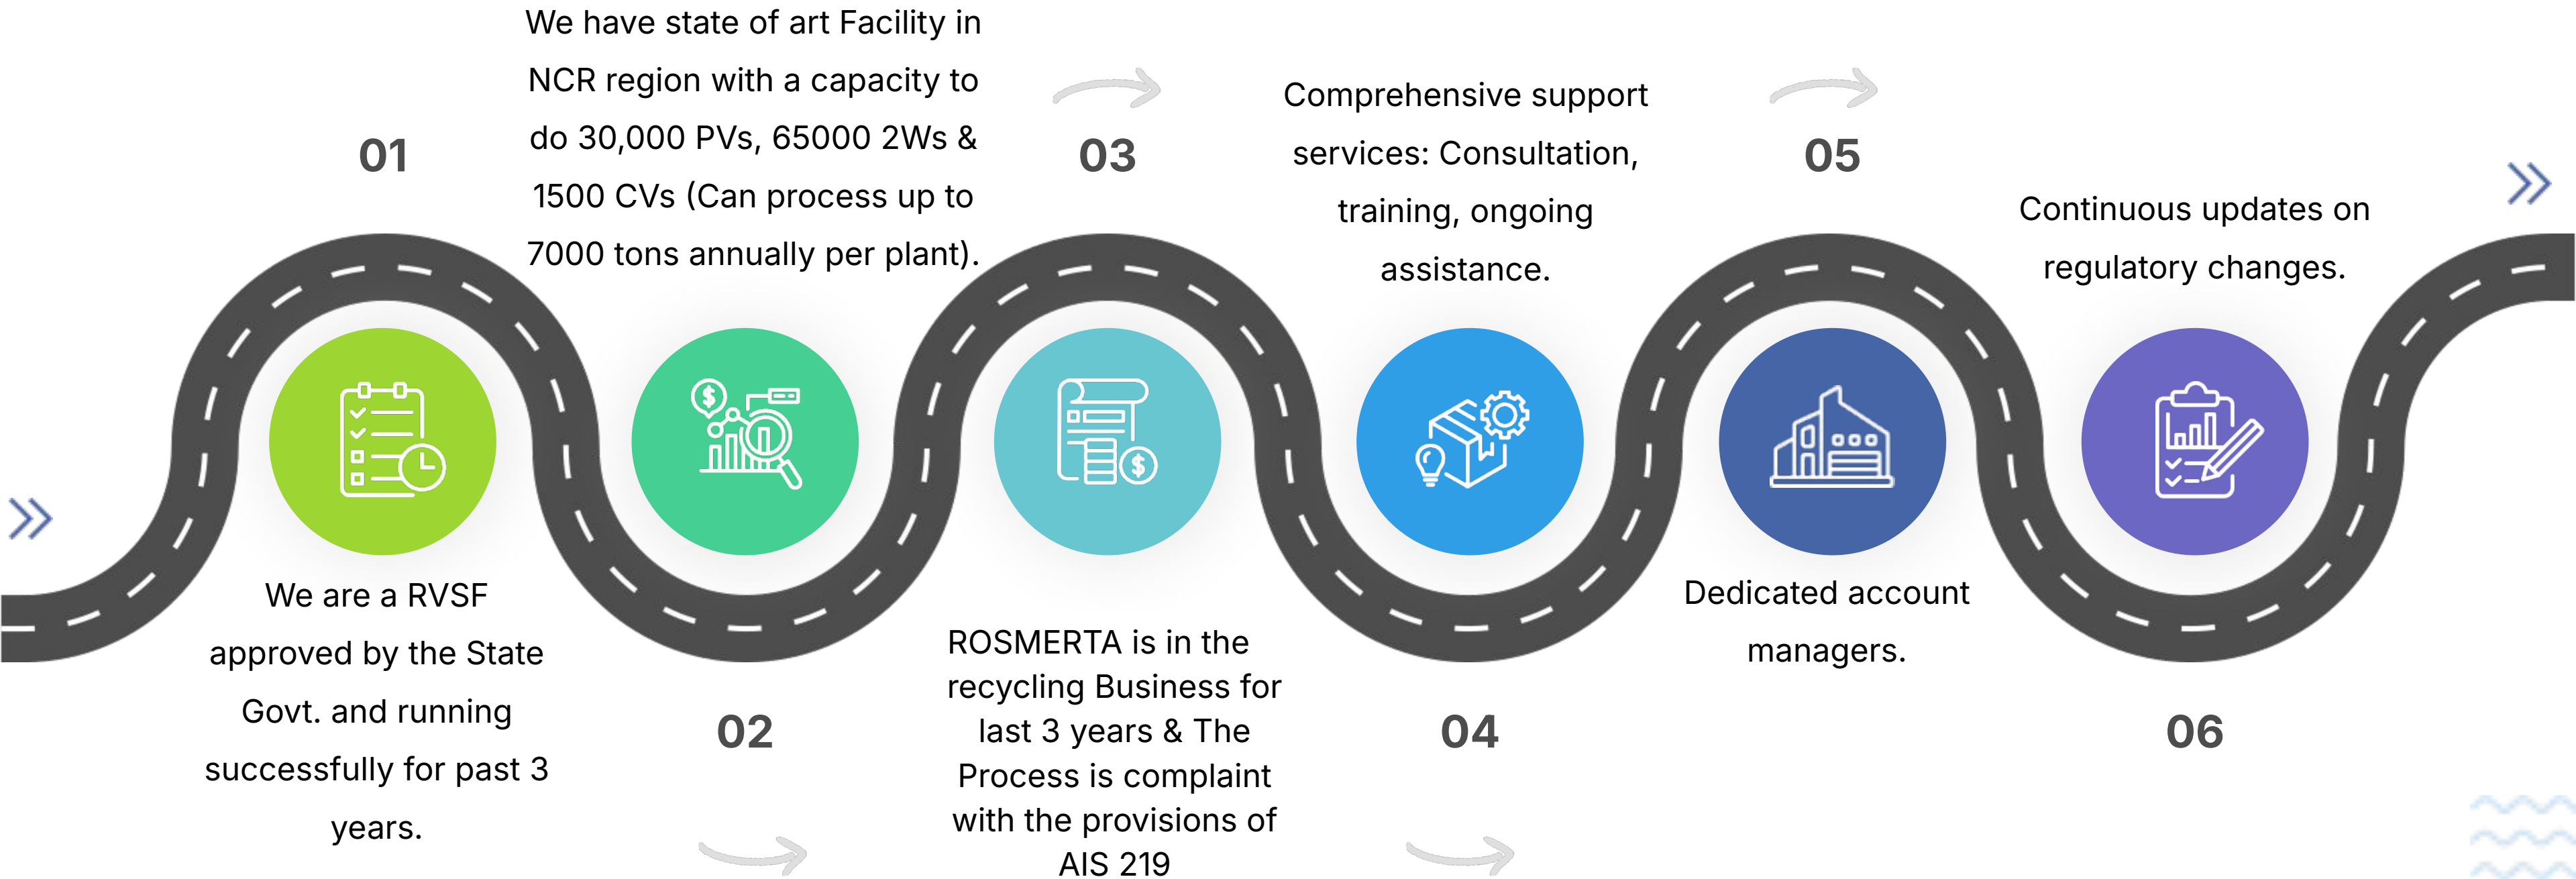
01

We are a RVSF approved by the State Govt. and running successfully for past 3 years.

We have state of art Facility in NCR region with a capacity to do 30,000 PVs, 65000 2Ws & 1500 CVs (Can process up to 7000 tons annually per plant).

02

03

ROSMERTA is in the recycling Business for last 3 years & The Process is complaint with the provisions of AIS 219

Comprehensive support services: Consultation, training, ongoing assistance.

04

05

Dedicated account managers.

Continuous updates on regulatory changes.

06